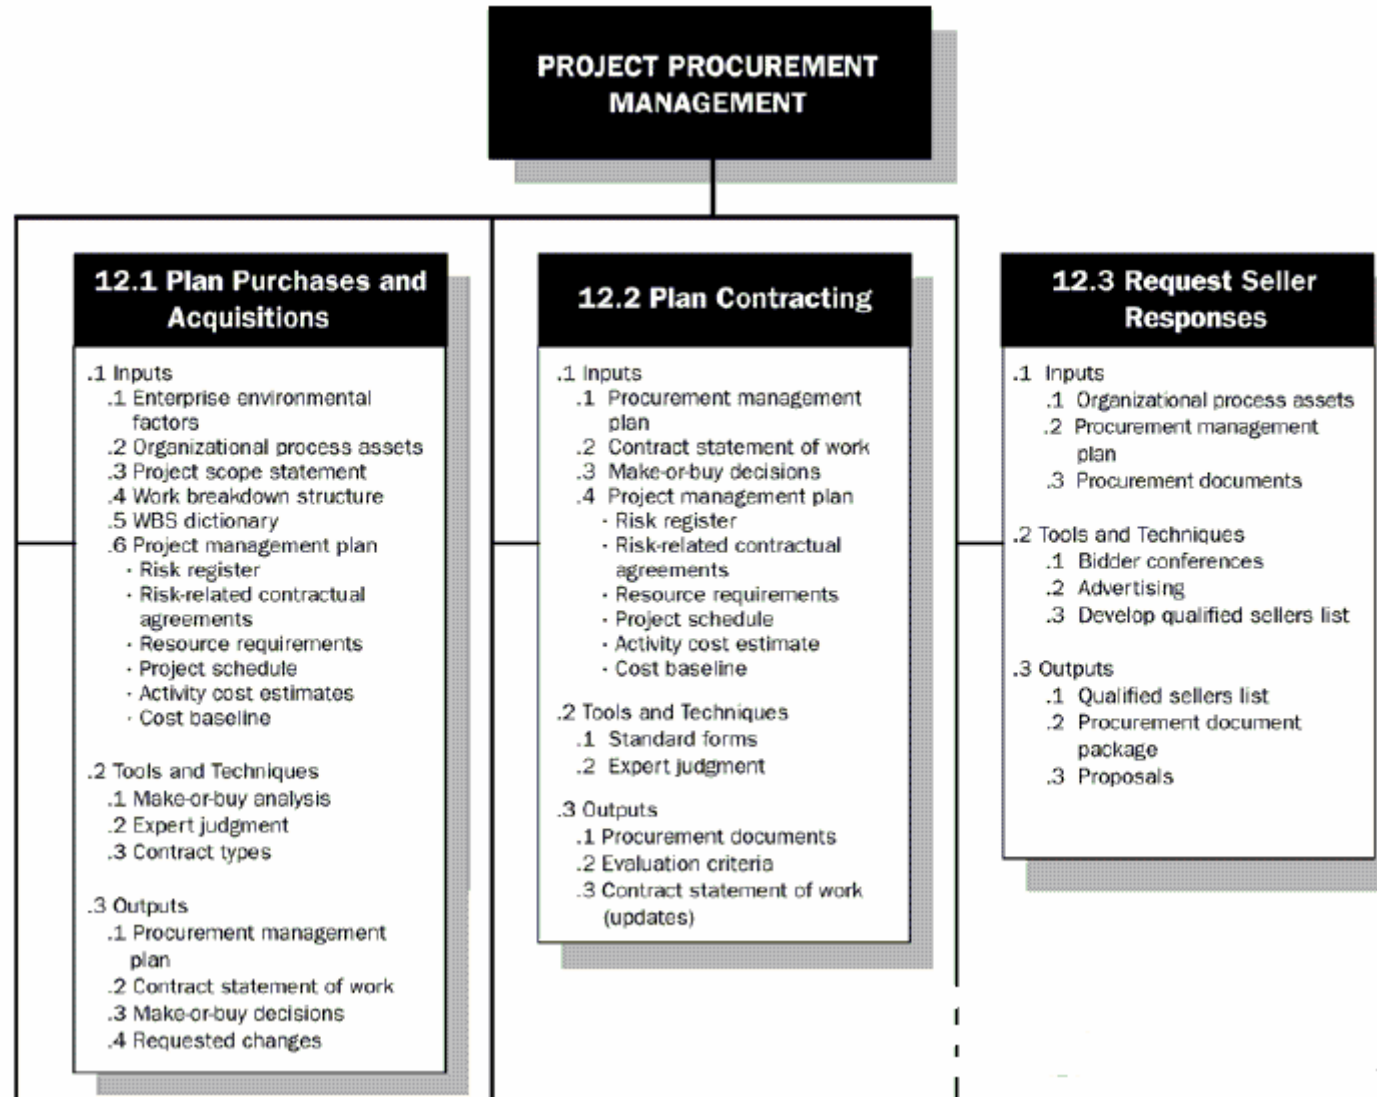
PROJECT PROCUREMENT MANAGEMENT

12.1 Plan Purchases and Acquisitions

.1 Inputs
.1 Enterprise environmental factors
.2 Organizational process assets
.3 Project scope statement
.4 Work breakdown structure
.5 WBS dictionary
.6 Project management plan
· Risk register
· Risk-related contractual agreements
· Resource requirements
· Project schedule
· Activity cost estimates
· Cost baseline

.2 Tools and Techniques
.1 Make-or-buy analysis
.2 Expert judgment
.3 Contract types

.3 Outputs
.1 Procurement management plan
.2 Contract statement of work
.3 Make-or-buy decisions
.4 Requested changes

12.2 Plan Contracting

.1 Inputs
.1 Procurement management plan
.2 Contract statement of work
.3 Make-or-buy decisions
.4 Project management plan
· Risk register
· Risk-related contractual agreements
· Resource requirements
· Project schedule
· Activity cost estimate
· Cost baseline

.2 Tools and Techniques
.1 Standard forms
.2 Expert judgment

.3 Outputs
.1 Procurement documents
.2 Evaluation criteria
.3 Contract statement of work (updates)

12.3 Request Seller Responses

.1 Inputs
.1 Organizational process assets
.2 Procurement management plan
.3 Procurement documents

.2 Tools and Techniques
.1 Bidder conferences
.2 Advertising
.3 Develop qualified sellers list

.3 Outputs
.1 Qualified sellers list
.2 Procurement document package
.3 Proposals